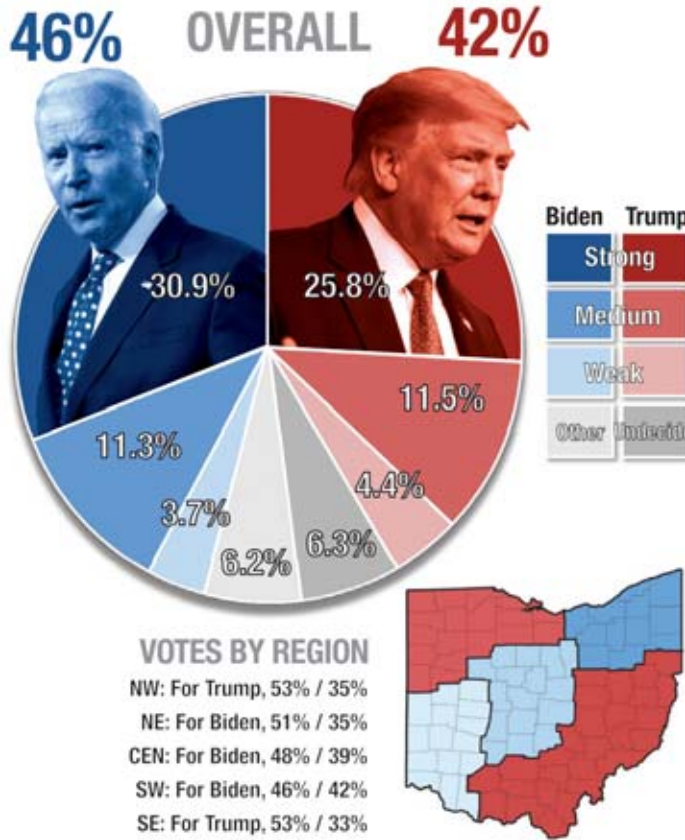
46% OVERALL 42%

30.9%
25.8%
11.5%
11.3%
4.4%
3.7%
6.2%
6.3%

Biden Trump
Strong
Medium
Weak
Other Undecid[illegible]

VOTES BY REGION
NW: For Trump, 53% / 35%
NE: For Biden, 51% / 35%
CEN: For Biden, 48% / 39%
SW: For Biden, 46% / 42%
SE: For Trump, 53% / 33%